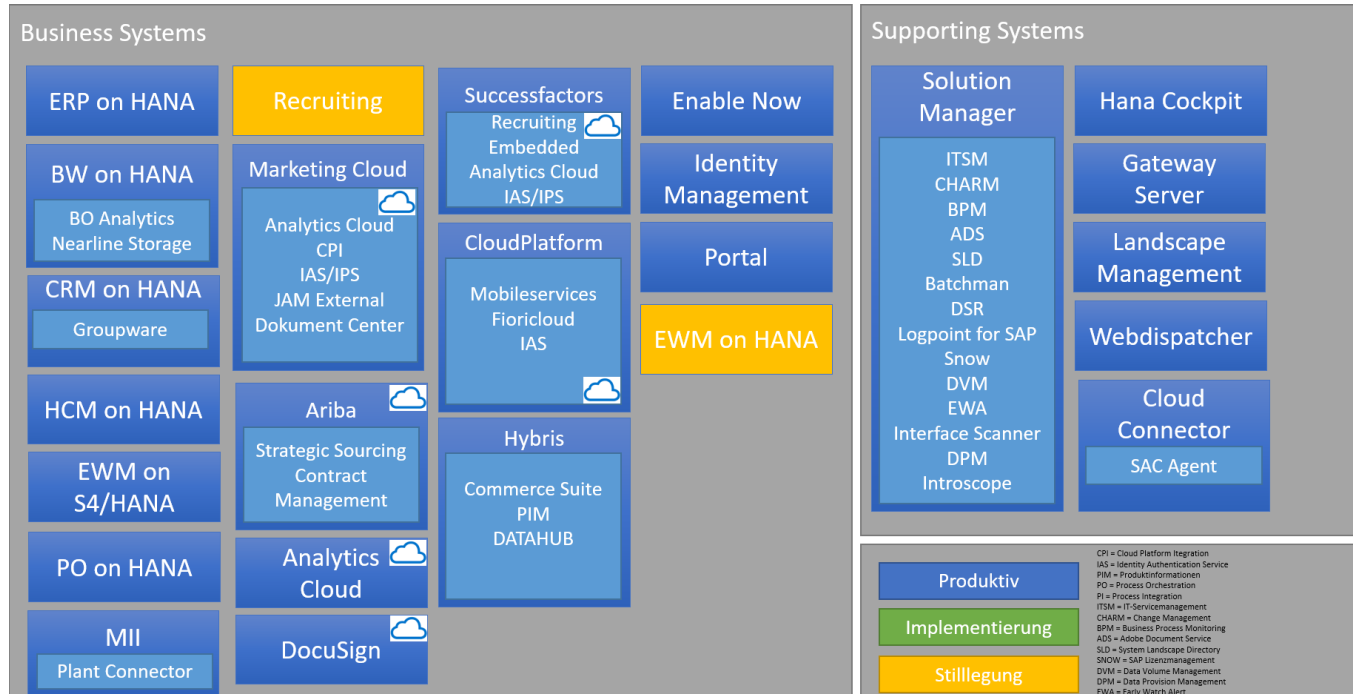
Business Systems

ERP on HANA

BW on HANA

BO Analytics
Nearline Storage

CRM on HANA

Groupware

HCM on HANA

EWM on S4/HANA

PO on HANA

MII

Plant Connector

Recruiting

Marketing Cloud

Analytics Cloud
CPI
IAS/IPS
JAM External
Dokument Center

Ariba

Strategic Sourcing
Contract Management

Analytics Cloud

DocuSign

Successfactors

Recruiting
Embedded
Analytics Cloud
IAS/IPS

CloudPlatform

Mobileservices
Fioricloud
IAS

Hybris

Commerce Suite
PIM
DATAHUB

Enable Now

Identity Management

Portal

EWM on HANA

Supporting Systems

Solution Manager

ITSM
CHARM
BPM
ADS
SLD
Batchman
DSR
Logpoint for SAP
Snow
DVM
EWA
Interface Scanner
DPM
Introscope

Hana Cockpit

Gateway Server

Landscape Management

Webdispatcher

Cloud Connector

SAC Agent

Produktiv

Implementierung

Stilllegung

CPI = Cloud Platform Itegration
IAS = Identity Authentication Service
PIM = Produktinformationen
PO = Process Orchestration
PI = Process Integration
ITSM = IT-Servicemanagement
CHARM = Change Management
BPM = Business Process Monitoring
ADS = Adobe Document Service
SLD = System Landscape Directory
SNOW = SAP Lizenzmanagement
DVM = Data Volume Management
DPM = Data Provision Management
EWA = Early Watch Alert